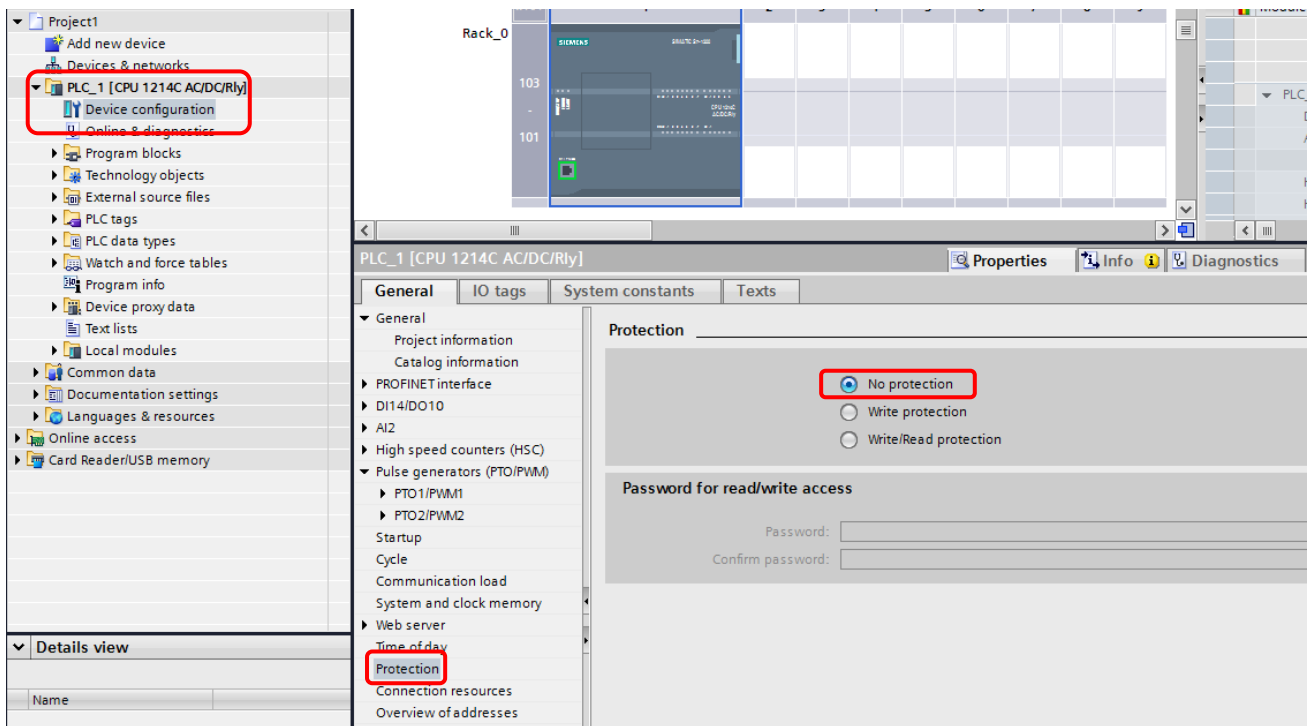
Project1
Add new device
Devices & networks
PLC_1 [CPU 1214C AC/DC/Rly]
Device configuration
Online & diagnostics
Program blocks
Technology objects
External source files
PLC tags
PLC data types
Watch and force tables
Program info
Device proxy data
Text lists
Local modules
Common data
Documentation settings
Languages & resources
Online access
Card Reader/USB memory

Details view
Name

Rack_0
103
-
101
SIEMENS
SIMATIC S7-1200
CPU 1214C AC/DC/Rly

PLC_

PLC_1 [CPU 1214C AC/DC/Rly]
Properties
Info
Diagnostics
General
IO tags
System constants
Texts

General
Project information
Catalog information
PROFINET interface
DI14/DO10
AI2
High speed counters (HSC)
Pulse generators (PTO/PWM)
PTO1/PWM1
PTO2/PWM2
Startup
Cycle
Communication load
System and clock memory
Web server
Time of day
Protection
Connection resources
Overview of addresses

Protection
No protection
Write protection
Write/Read protection

Password for read/write access
Password:
Confirm password: